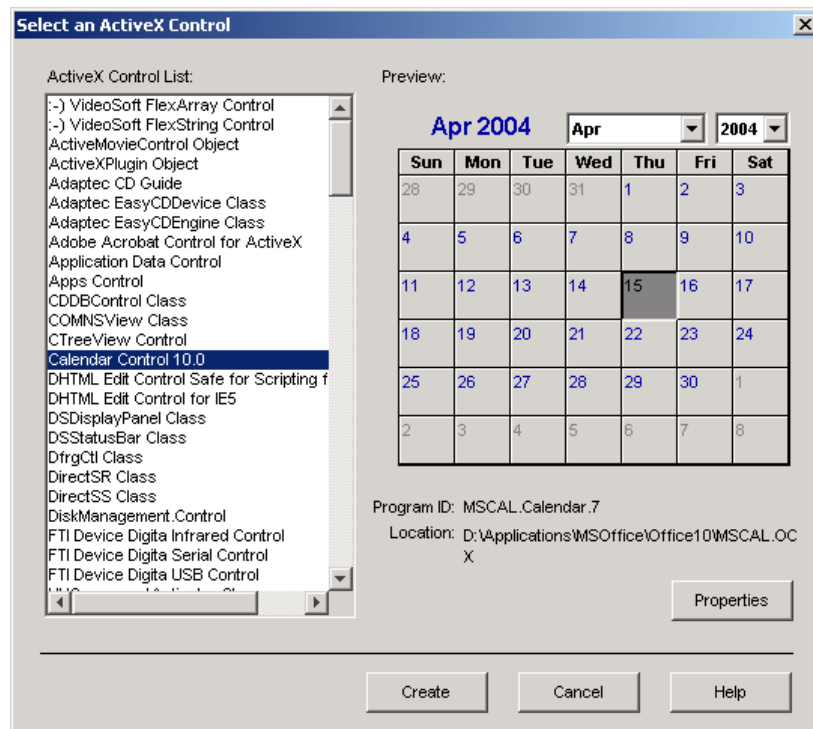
Select an ActiveX Control

ActiveX Control List:

:-) VideoSoft FlexArray Control
:-) VideoSoft FlexString Control
ActiveMovieControl Object
ActiveXPlugin Object
Adaptec CD Guide
Adaptec EasyCDDevice Class
Adaptec EasyCDEngine Class
Adobe Acrobat Control for ActiveX
Application Data Control
Apps Control
CDDBControl Class
COMNSView Class
CTreeView Control
Calendar Control 10.0
DHTML Edit Control Safe for Scripting f
DHTML Edit Control for IE5
DSDisplayPanel Class
DSStatusBar Class
DfrgCtl Class
DirectSR Class
DirectSS Class
DiskManagement.Control
FTI Device Digita Infrared Control
FTI Device Digita Serial Control
FTI Device Digita USB Control
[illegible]

Preview:

Apr 2004 Apr 2004

| Sun | Mon | Tue | Wed | Thu | Fri | Sat |
|---|---|---|---|---|---|---|
| 28 | 29 | 30 | 31 | 1 | 2 | 3 |
| 4 | 5 | 6 | 7 | 8 | 9 | 10 |
| 11 | 12 | 13 | 14 | 15 | 16 | 17 |
| 18 | 19 | 20 | 21 | 22 | 23 | 24 |
| 25 | 26 | 27 | 28 | 29 | 30 | 1 |
| 2 | 3 | 4 | 5 | 6 | 7 | 8 |

Program ID: MSCAL.Calendar.7
Location: D:\Applications\MSOffice\Office10\MSCAL.OCX

Properties

Create Cancel Help